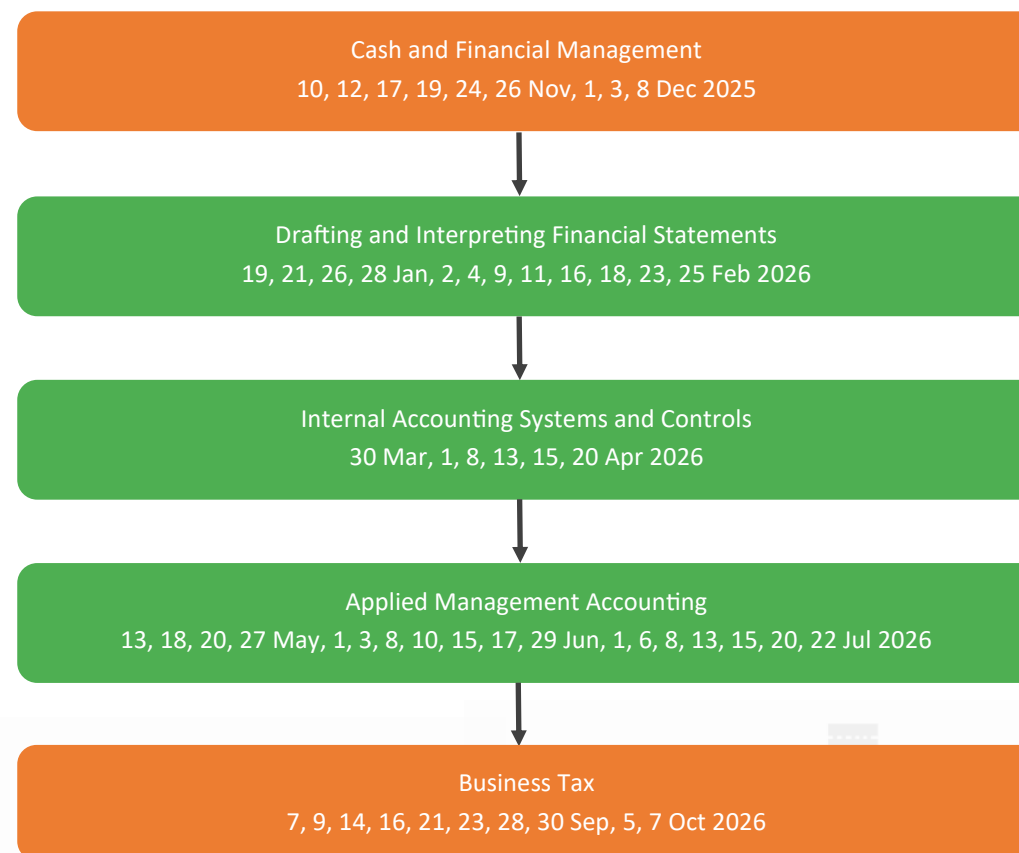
Cash and Financial Management
10, 12, 17, 19, 24, 26 Nov, 1, 3, 8 Dec 2025

Drafting and Interpreting Financial Statements
19, 21, 26, 28 Jan, 2, 4, 9, 11, 16, 18, 23, 25 Feb 2026

Internal Accounting Systems and Controls
30 Mar, 1, 8, 13, 15, 20 Apr 2026

Applied Management Accounting
13, 18, 20, 27 May, 1, 3, 8, 10, 15, 17, 29 Jun, 1, 6, 8, 13, 15, 20, 22 Jul 2026

Business Tax
7, 9, 14, 16, 21, 23, 28, 30 Sep, 5, 7 Oct 2026